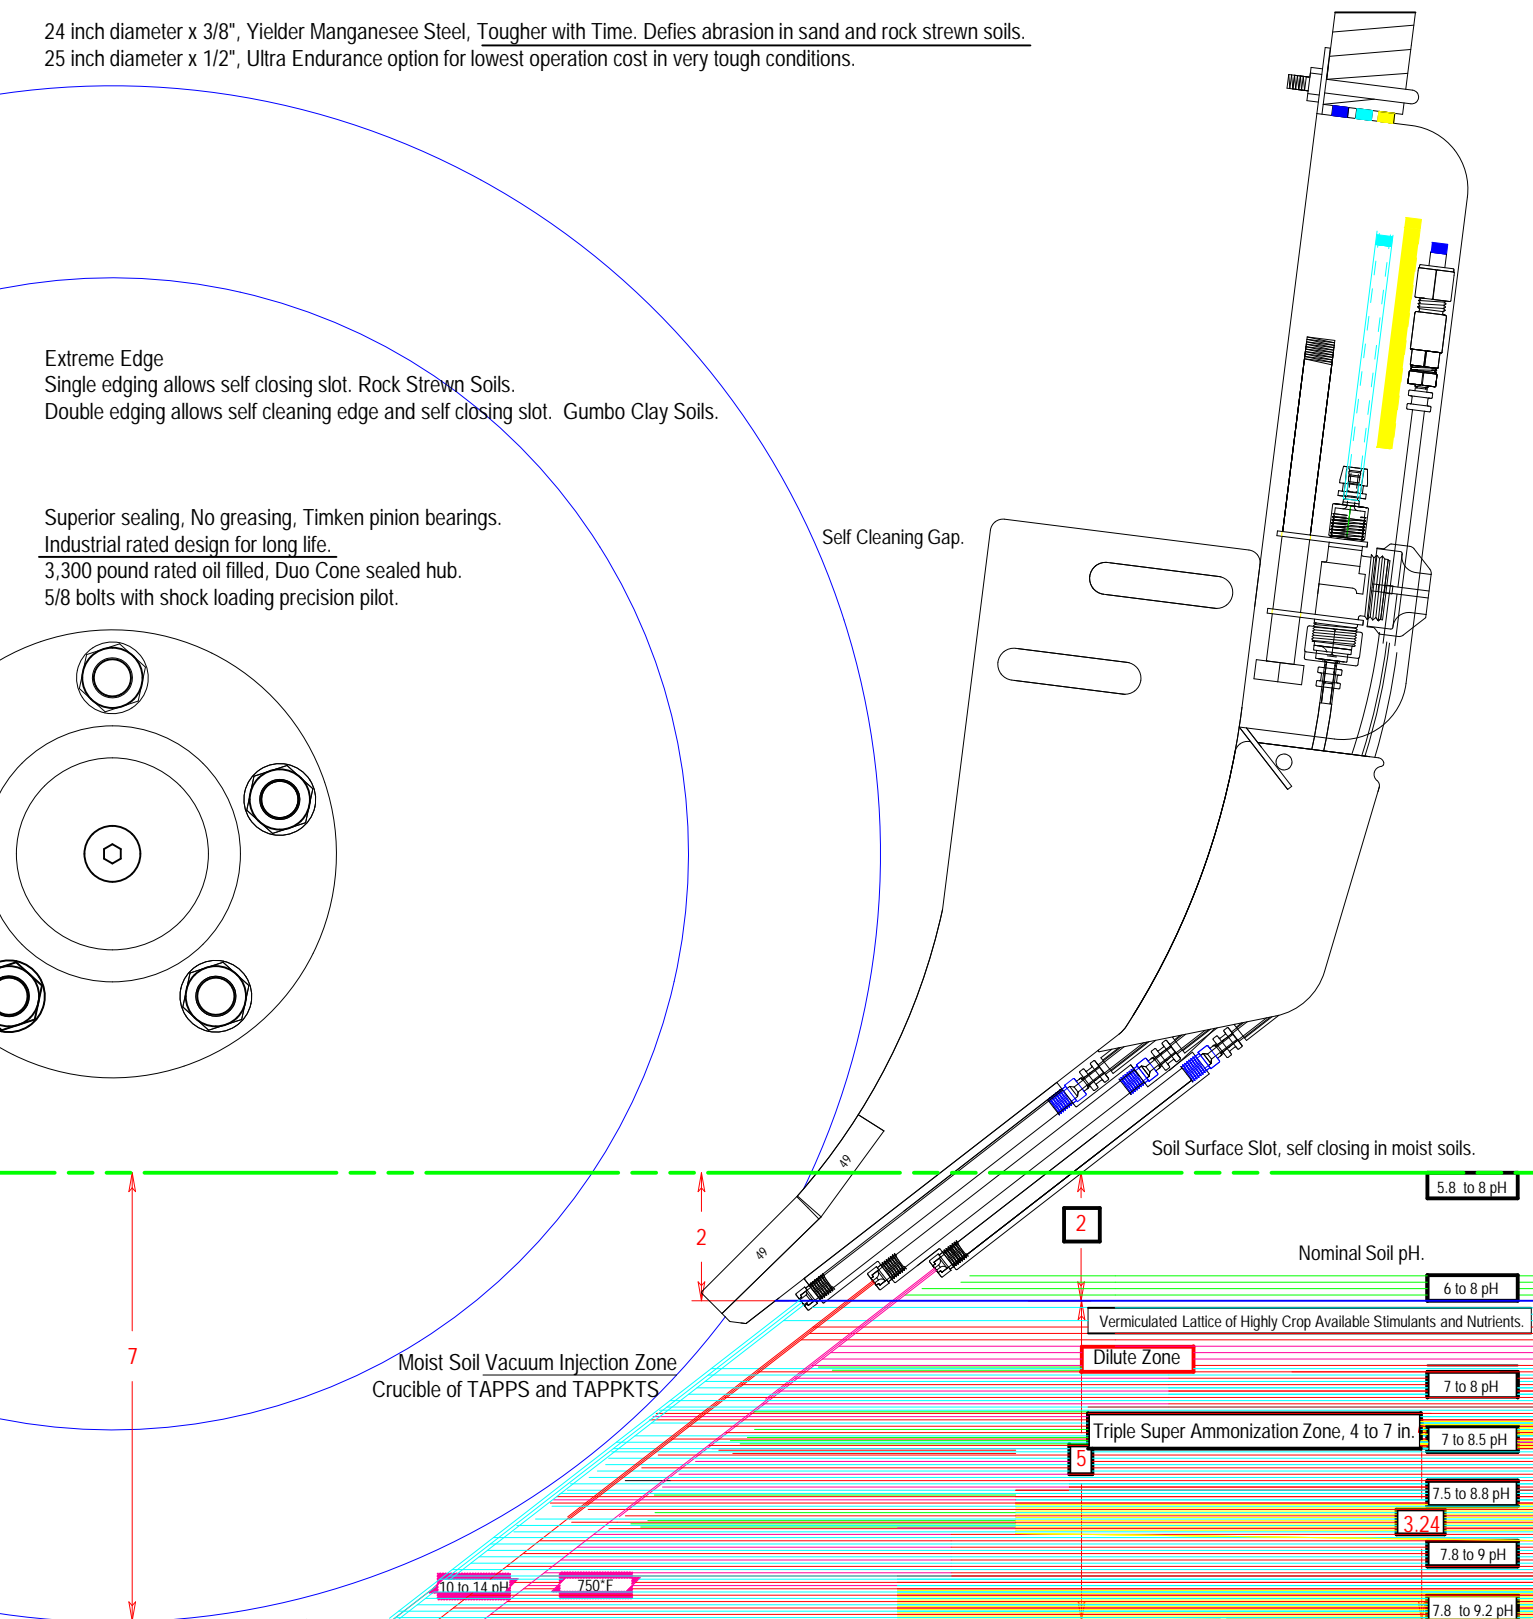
24 inch diameter x 3/8", Yielder Manganesee Steel, Tougher with Time. Defies abrasion in sand and rock strewn soils.
25 inch diameter x 1/2", Ultra Endurance option for lowest operation cost in very tough conditions.

Extreme Edge
Single edging allows self closing slot. Rock Strewn Soils.
Double edging allows self cleaning edge and self closing slot. Gumbo Clay Soils.

Superior sealing, No greasing, Timken pinion bearings.
Industrial rated design for long life.
3,300 pound rated oil filled, Duo Cone sealed hub.
5/8 bolts with shock loading precision pilot.

Self Cleaning Gap.

49

49

Soil Surface Slot, self closing in moist soils.

5.8 to 8 pH

2

2

Nominal Soil pH.

6 to 8 pH

Vermiculated Lattice of Highly Crop Available Stimulants and Nutrients.

7

Moist Soil Vacuum Injection Zone
Crucible of TAPPS and TAPPKTS

Dilute Zone

7 to 8 pH

Triple Super Ammonization Zone, 4 to 7 in.

7 to 8.5 pH

5

7.5 to 8.8 pH

3.24

7.8 to 9 pH

10 to 14 pH

750°F

7.8 to 9.2 pH